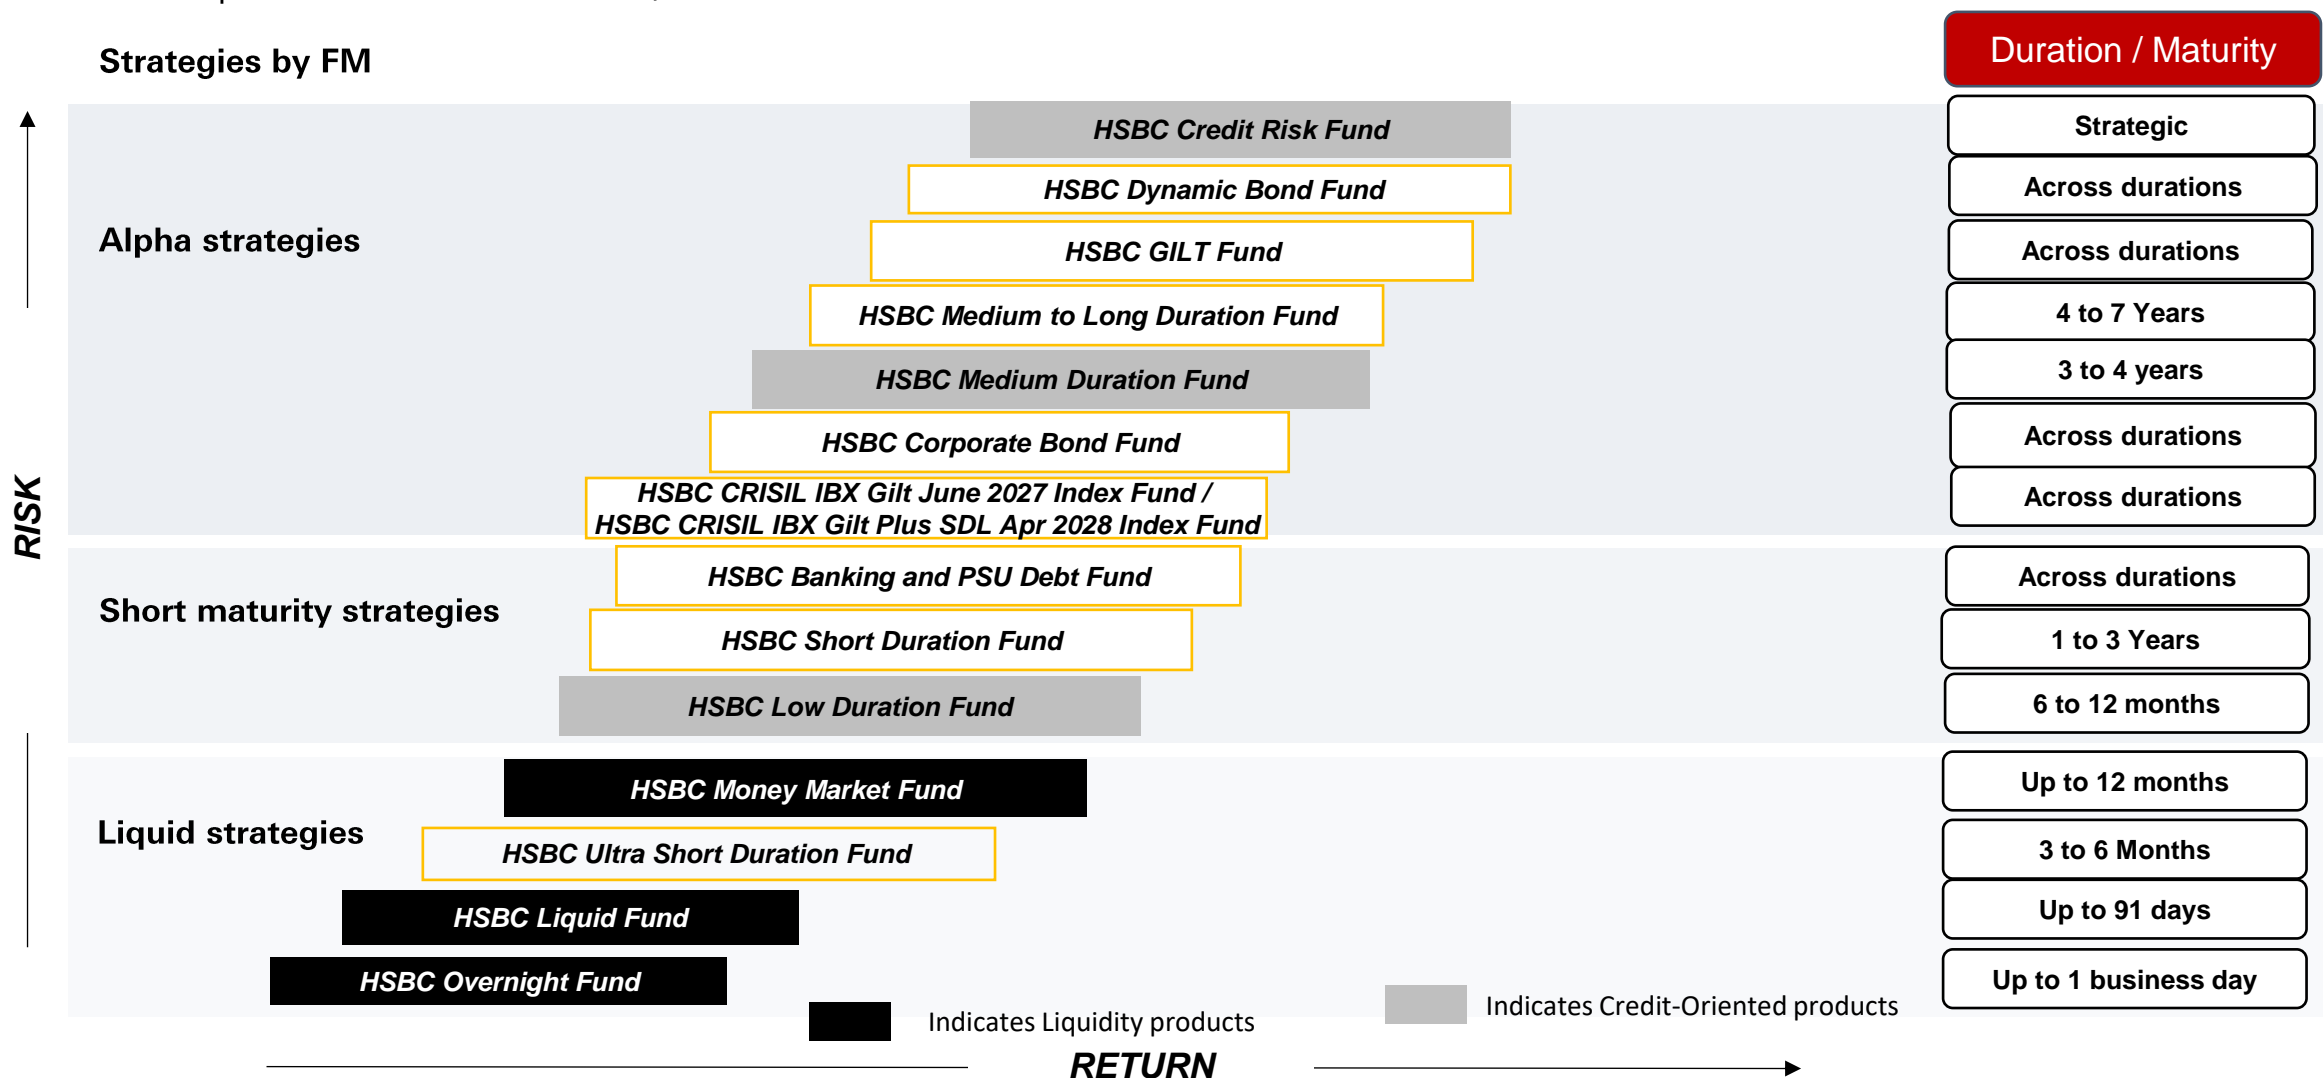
Strategies by FM

Duration / Maturity

RISK

Alpha strategies

HSBC Credit Risk Fund | Strategic
HSBC Dynamic Bond Fund | Across durations
HSBC GILT Fund | Across durations
HSBC Medium to Long Duration Fund | 4 to 7 Years
HSBC Medium Duration Fund | 3 to 4 years
HSBC Corporate Bond Fund | Across durations
HSBC CRISIL IBX Gilt June 2027 Index Fund / HSBC CRISIL IBX Gilt Plus SDL Apr 2028 Index Fund | Across durations

Short maturity strategies

HSBC Banking and PSU Debt Fund | Across durations
HSBC Short Duration Fund | 1 to 3 Years
HSBC Low Duration Fund | 6 to 12 months

Liquid strategies

HSBC Money Market Fund | Up to 12 months
HSBC Ultra Short Duration Fund | 3 to 6 Months
HSBC Liquid Fund | Up to 91 days
HSBC Overnight Fund | Up to 1 business day

Indicates Liquidity products

Indicates Credit-Oriented products

RETURN